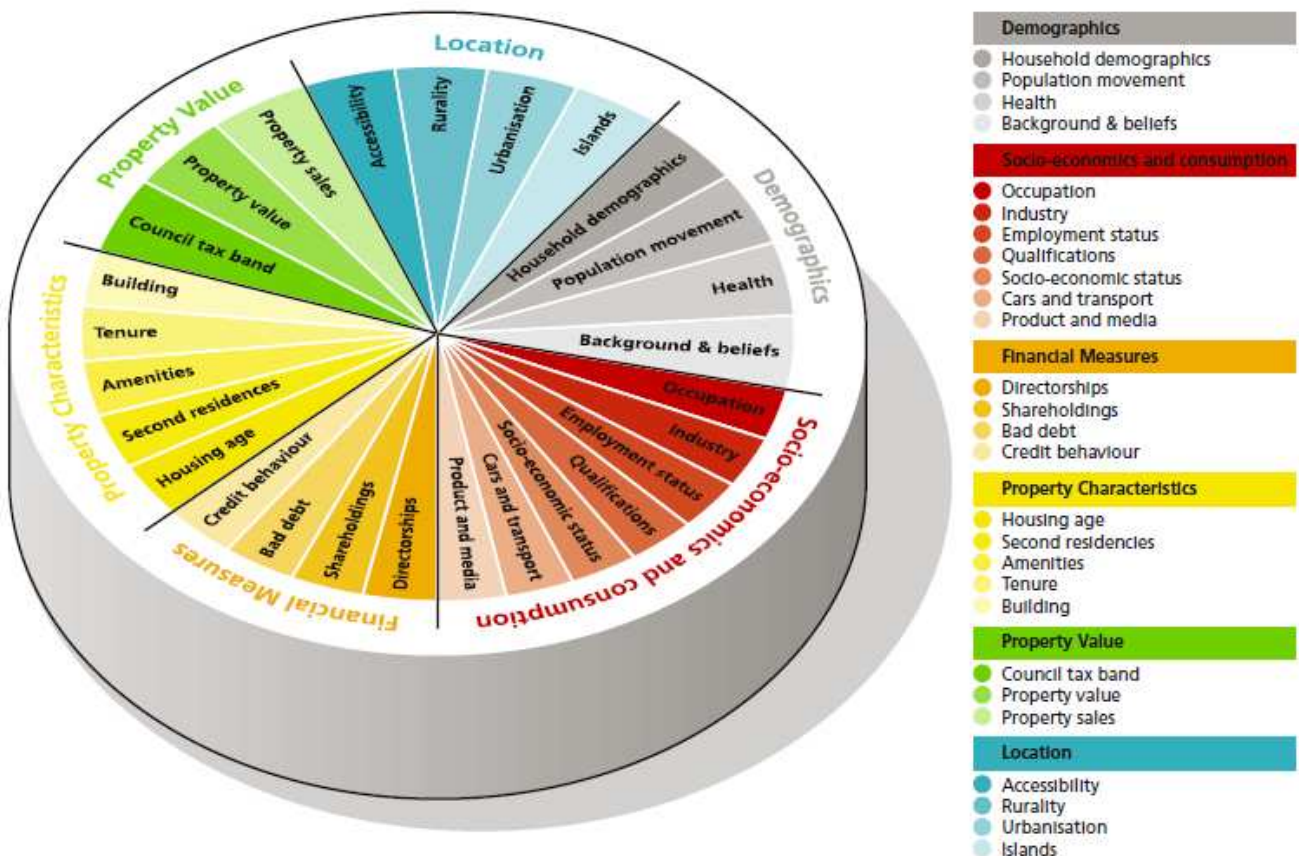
Location
Accessibility
Rurality
Urbanisation
Islands

Demographics
Household demographics
Population movement
Health
Background & beliefs

Socio-economics and consumption
Occupation
Industry
Employment status
Qualifications
Socio-economic status
Cars and transport
Product and media

Financial Measures
Directorships
Shareholdings
Bad debt
Credit behaviour

Property Characteristics
Housing age
Second residences
Amenities
Tenure
Building

Property Value
Council tax band
Property value
Property sales

Demographics
Household demographics
Population movement
Health
Background & beliefs

Socio-economics and consumption
Occupation
Industry
Employment status
Qualifications
Socio-economic status
Cars and transport
Product and media

Financial Measures
Directorships
Shareholdings
Bad debt
Credit behaviour

Property Characteristics
Housing age
Second residencies
Amenities
Tenure
Building

Property Value
Council tax band
Property value
Property sales

Location
Accessibility
Rurality
Urbanisation
Islands